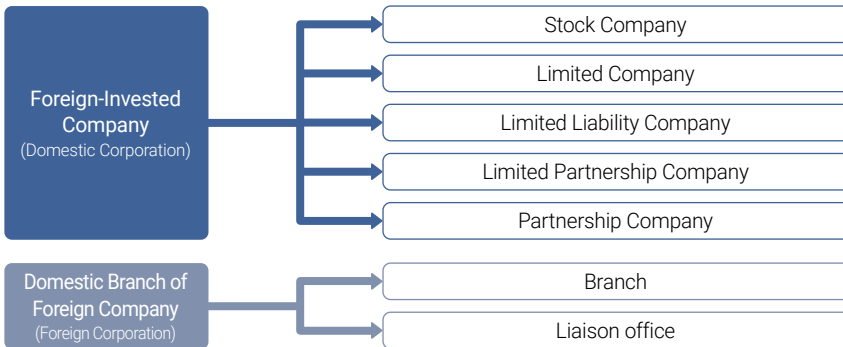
Foreign-Invested Company
(Domestic Corporation)

Stock Company

Limited Company

Limited Liability Company

Limited Partnership Company

Partnership Company

Domestic Branch of Foreign Company
(Foreign Corporation)

Branch

Liaison office